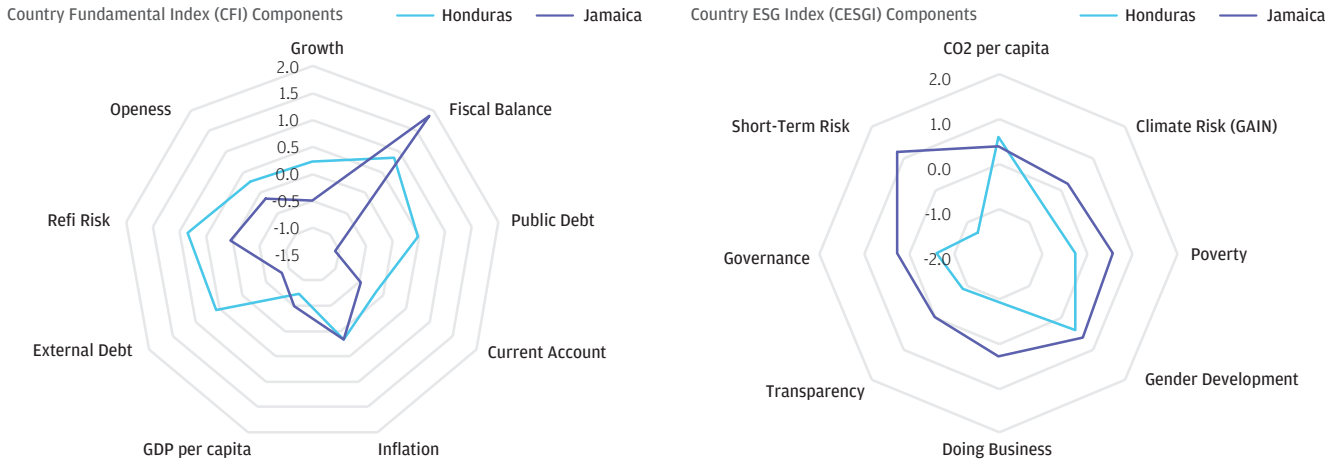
Country Fundamental Index (CFI) Components

Honduras Jamaica

Growth

2.0
1.5
1.0
0.5
0.0
-0.5
-1.0
-1.5

Fiscal Balance

Public Debt

Current Account

Inflation

GDP per capita

External Debt

Refi Risk

Openess

Country ESG Index (CESGI) Components

Honduras Jamaica

CO2 per capita

2.0
1.0
0.0
-1.0
-2.0

Climate Risk (GAIN)

Poverty

Gender Development

Doing Business

Transparency

Governance

Short-Term Risk